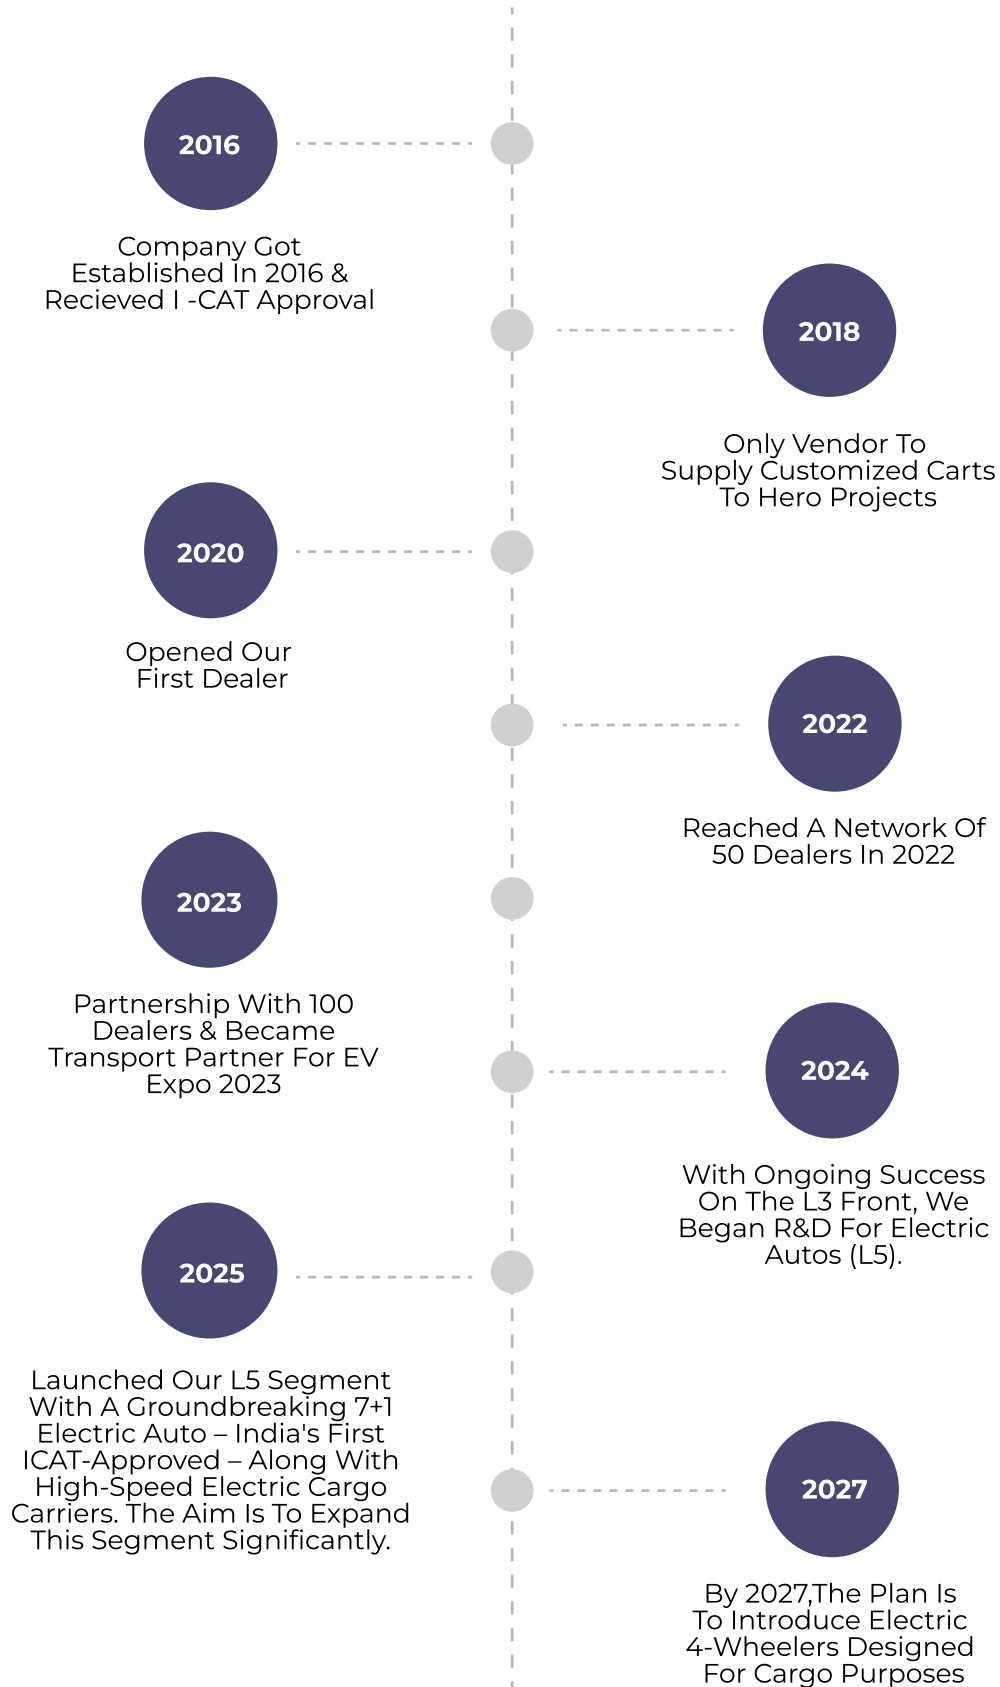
2016

Company Got Established In 2016 & Recieved I -CAT Approval

2018

Only Vendor To Supply Customized Carts To Hero Projects

2020

Opened Our First Dealer

2022

Reached A Network Of 50 Dealers In 2022

2023

Partnership With 100 Dealers & Became Transport Partner For EV Expo 2023

2024

With Ongoing Success On The L3 Front, We Began R&D For Electric Autos (L5).

2025

Launched Our L5 Segment With A Groundbreaking 7+1 Electric Auto – India's First ICAT-Approved – Along With High-Speed Electric Cargo Carriers. The Aim Is To Expand This Segment Significantly.

2027

By 2027,The Plan Is To Introduce Electric 4-Wheelers Designed For Cargo Purposes